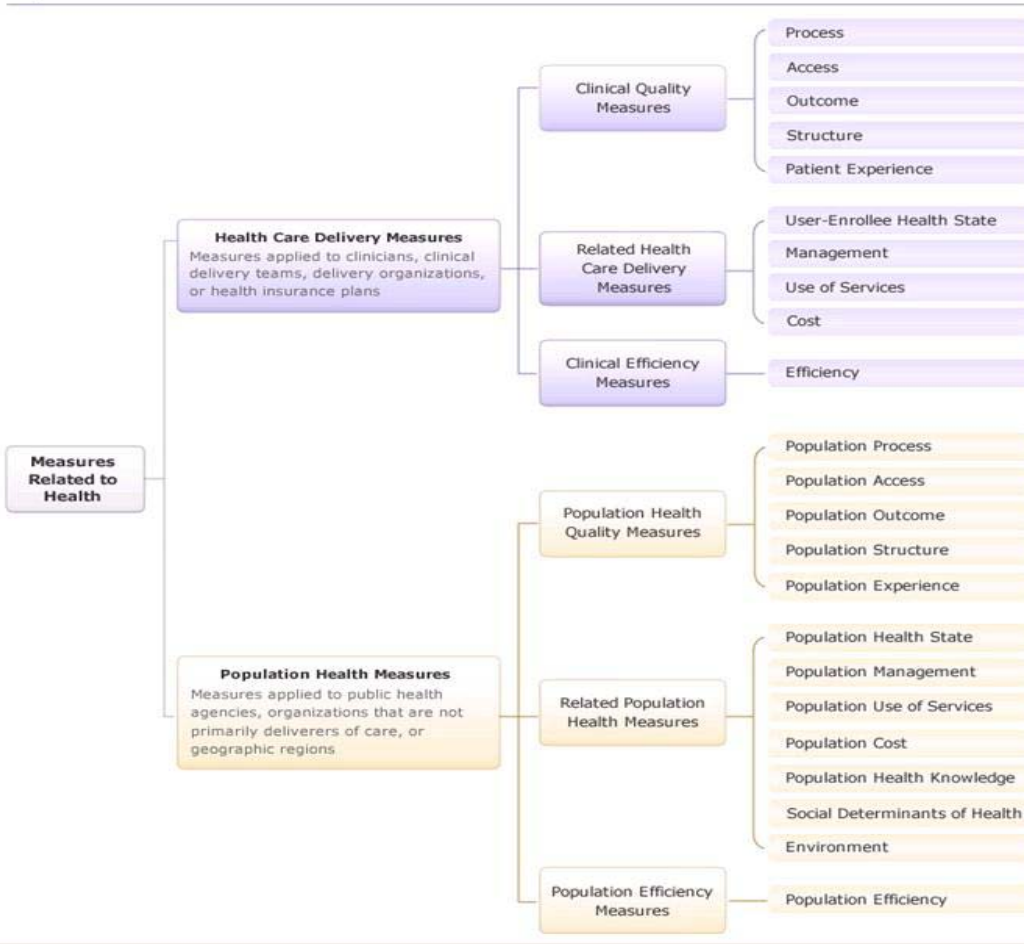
Measures Related to Health

Health Care Delivery Measures
Measures applied to clinicians, clinical delivery teams, delivery organizations, or health insurance plans

Clinical Quality Measures
Process
Access
Outcome
Structure
Patient Experience

Related Health Care Delivery Measures
User-Enrollee Health State
Management
Use of Services
Cost

Clinical Efficiency Measures
Efficiency

Population Health Measures
Measures applied to public health agencies, organizations that are not primarily deliverers of care, or geographic regions

Population Health Quality Measures
Population Process
Population Access
Population Outcome
Population Structure
Population Experience

Related Population Health Measures
Population Health State
Population Management
Population Use of Services
Population Cost
Population Health Knowledge
Social Determinants of Health
Environment

Population Efficiency Measures
Population Efficiency